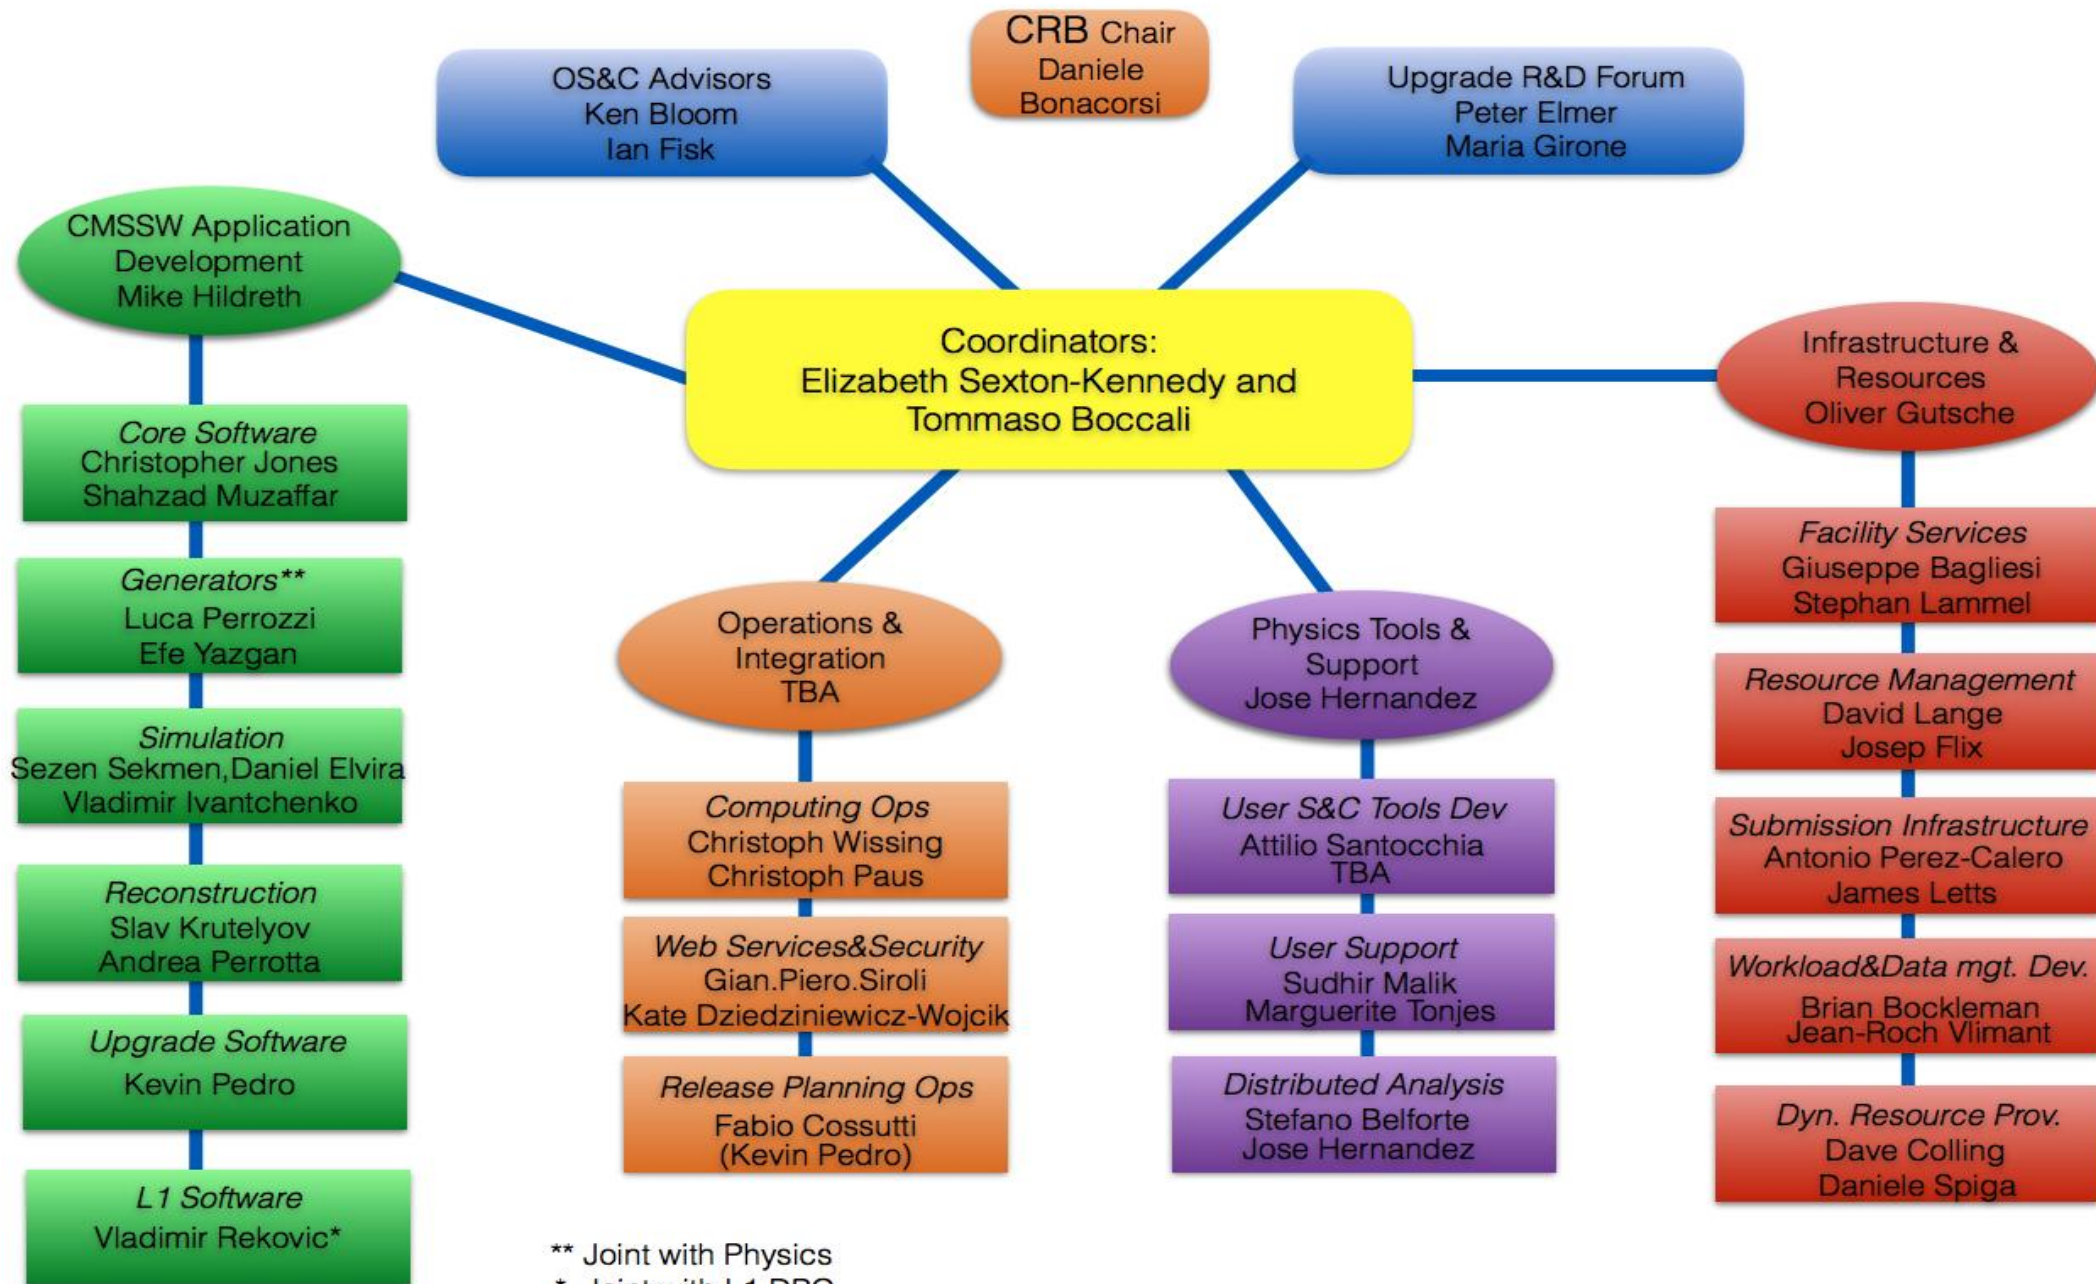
OS&C Advisors
Ken Bloom
Ian Fisk

CRB Chair
Daniele
Bonacorsi

Upgrade R&D Forum
Peter Elmer
Maria Girone

CMSSW Application
Development
Mike Hildreth

Coordinators:
Elizabeth Sexton-Kennedy and
Tommaso Boccali

Infrastructure &
Resources
Oliver Gutsche

Core Software
Christopher Jones
Shahzad Muzaffar

Generators**
Luca Perrozzi
Efe Yazgan

Simulation
Sezen Sekmen,Daniel Elvira
Vladimir Ivantchenko

Reconstruction
Slav Krutelyov
Andrea Perrotta

Upgrade Software
Kevin Pedro

L1 Software
Vladimir Rekovic*

Operations &
Integration
TBA

Computing Ops
Christoph Wissing
Christoph Paus

Web Services&Security
Gian.Piero.Siroli
Kate Dziedziniewicz-Wojcik

Release Planning Ops
Fabio Cossutti
(Kevin Pedro)

Physics Tools &
Support
Jose Hernandez

User S&C Tools Dev
Attilio Santocchia
TBA

User Support
Sudhir Malik
Marguerite Tonjes

Distributed Analysis
Stefano Belforte
Jose Hernandez

Facility Services
Giuseppe Bagliesi
Stephan Lammel

Resource Management
David Lange
Josep Flix

Submission Infrastructure
Antonio Perez-Calero
James Letts

Workload&Data mgt. Dev.
Brian Bockleman
Jean-Roch Vlimant

Dyn. Resource Prov.
Dave Colling
Daniele Spiga

** Joint with Physics
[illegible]